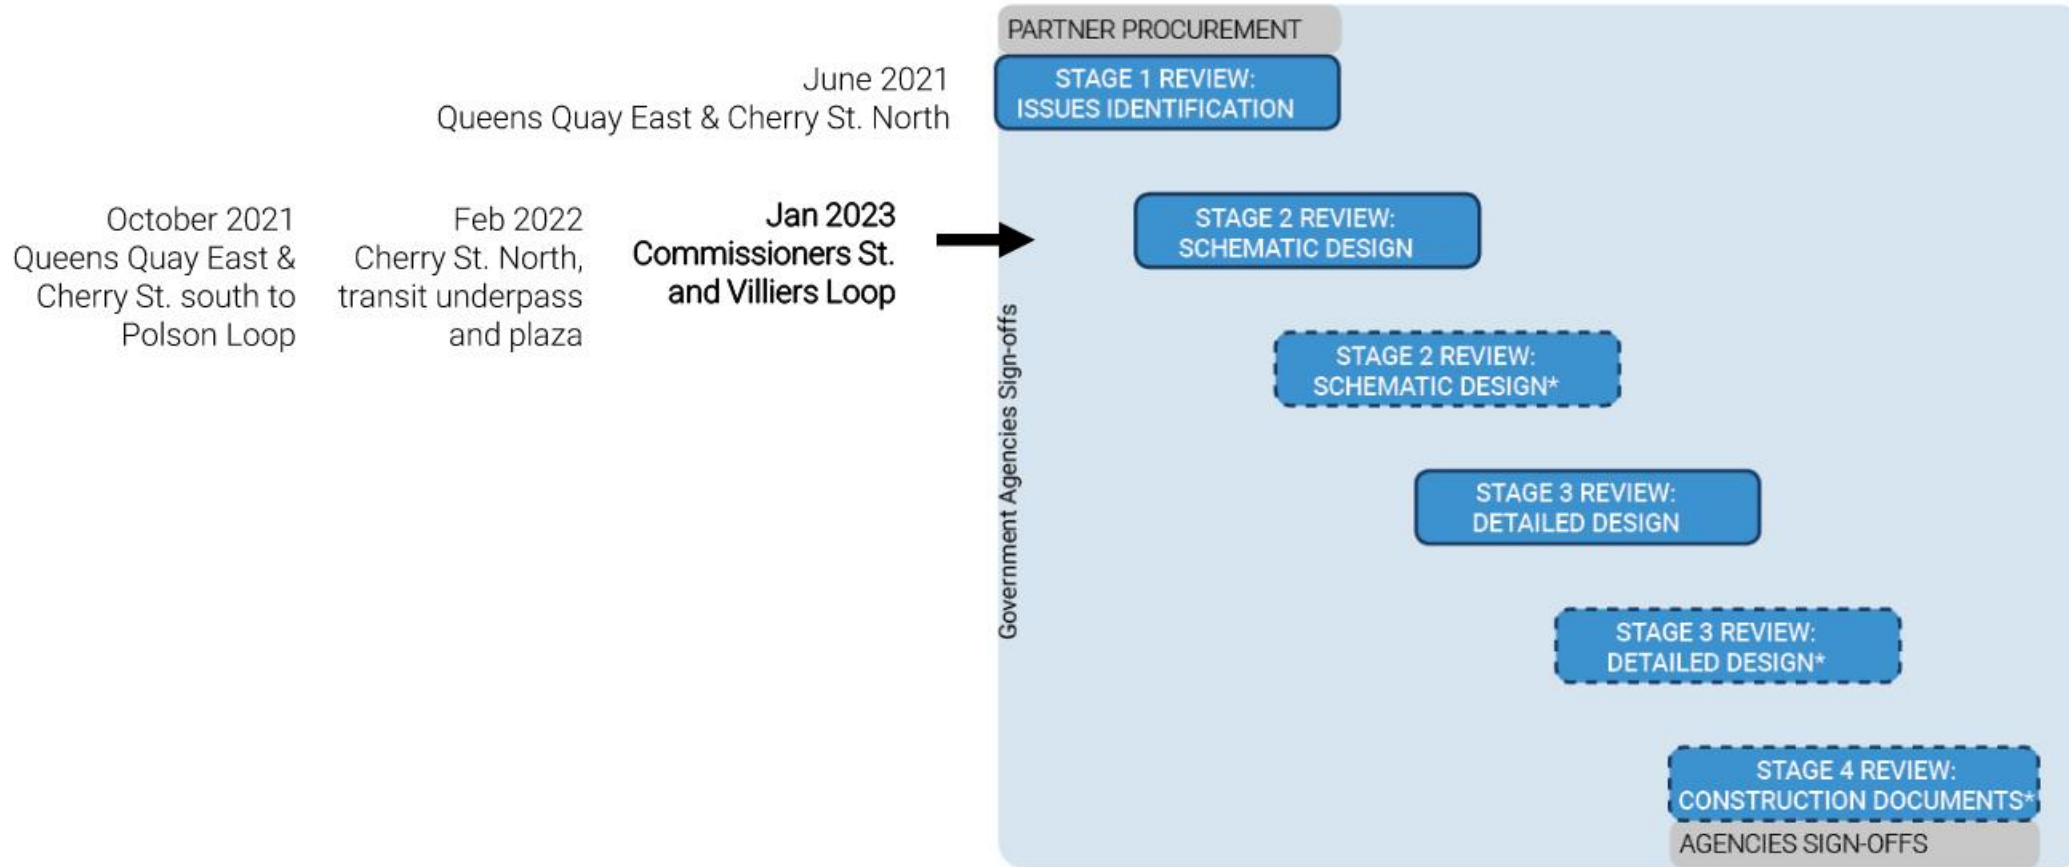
June 2021
Queens Quay East & Cherry St. North

October 2021
Queens Quay East & Cherry St. south to Polson Loop

Feb 2022
Cherry St. North, transit underpass and plaza

Jan 2023
Commissioners St. and Villiers Loop

PARTNER PROCUREMENT

STAGE 1 REVIEW:
ISSUES IDENTIFICATION

STAGE 2 REVIEW:
SCHEMATIC DESIGN

STAGE 2 REVIEW:
SCHEMATIC DESIGN*

STAGE 3 REVIEW:
DETAILED DESIGN

STAGE 3 REVIEW:
DETAILED DESIGN*

STAGE 4 REVIEW:
CONSTRUCTION DOCUMENTS*

AGENCIES SIGN-OFFS

Government Agencies Sign-offs